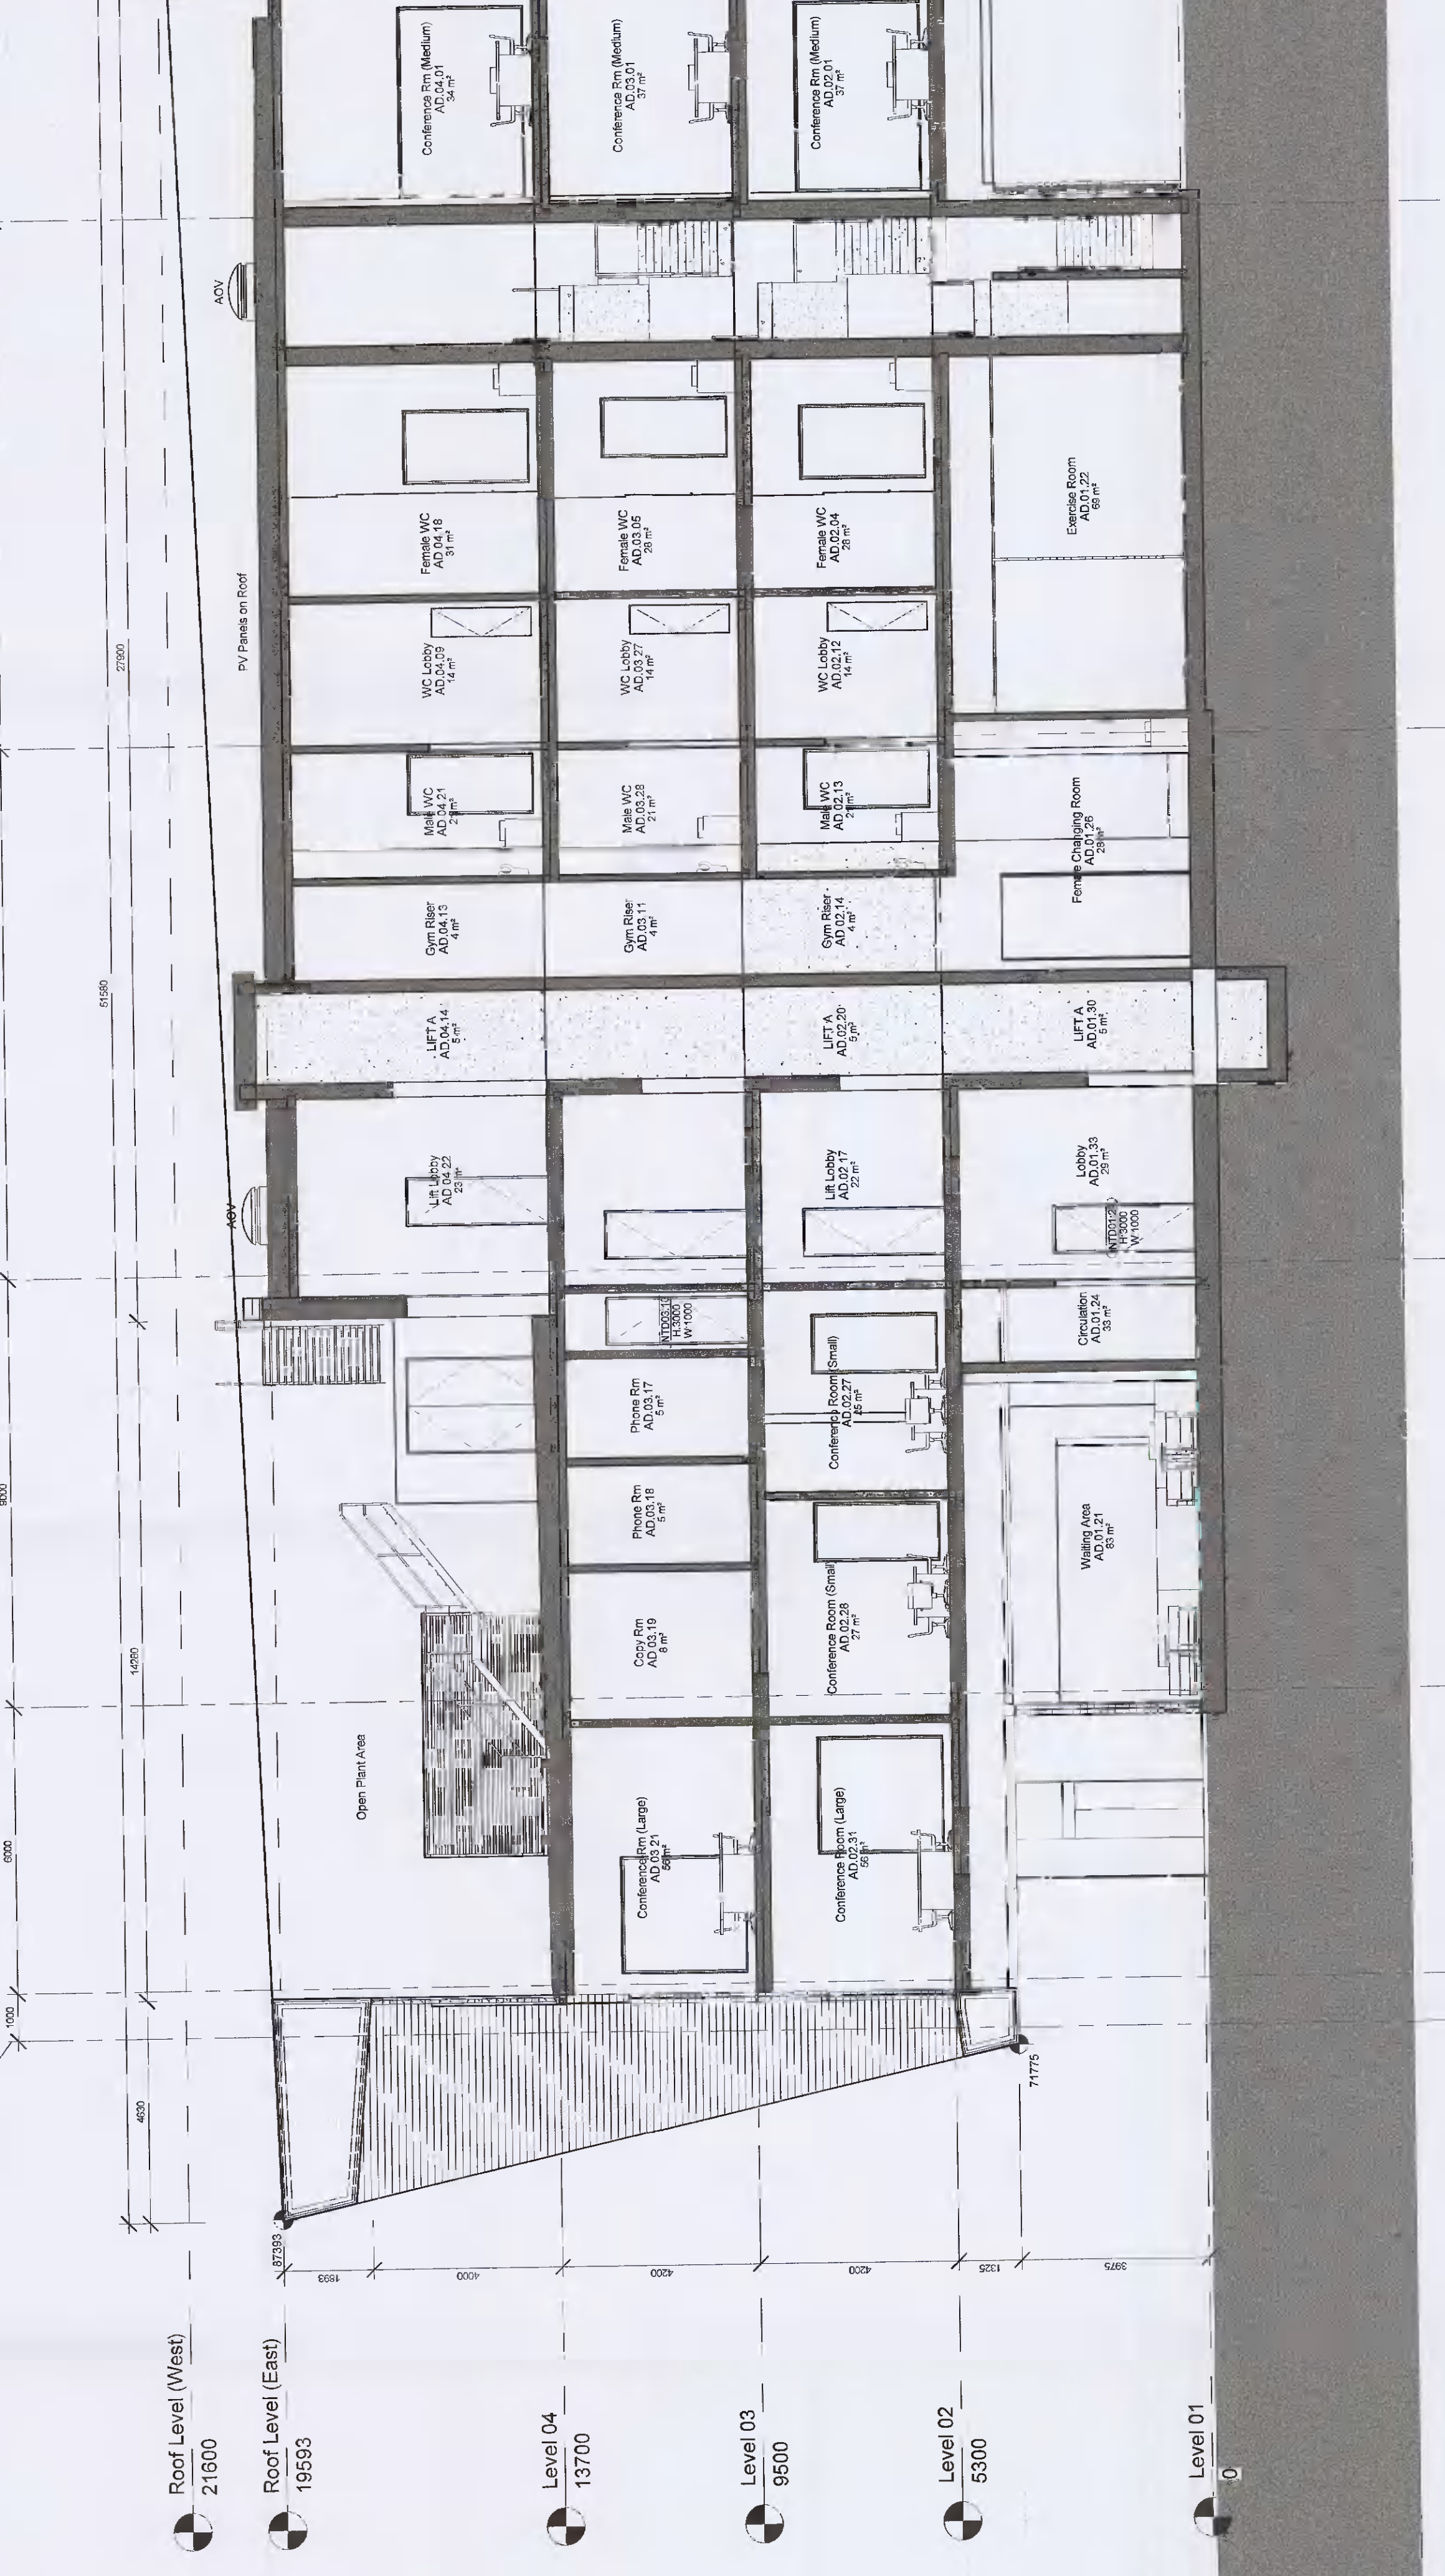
Conference Rm (Medium)
AD.04.01
34 m²

Conference Rm (Medium)
AD.03.01
37 m²

Conference Rm (Medium)
AD.02.01
37 m²

AOV

Female WC
AD.04.18
31 m²

Female WC
AD.03.05
28 m²

Female WC
AD.02.04
28 m²

Exercise Room
AD.01.22
69 m²

PV Panels on Roof

27900

WC Lobby
AD.04.09
14 m²

WC Lobby
AD.03.27
14 m²

WC Lobby
AD.02.12
14 m²

Male WC
AD.04.21
21 m²

Male WC
AD.03.28
21 m²

Male WC
AD.02.13
21 m²

Female Changing Room
AD.01.26
29 m²

Gym Riser
AD.04.13
4 m²

Gym Riser
AD.03.11
4 m²

Gym Riser
AD.02.14
4 m²

51580

LIFT A
AD.04.14
5 m²

LIFT A
AD.02.20
5 m²

LIFT A
AD.01.30
5 m²

Lift Lobby
AD.04.22
23 m²

AOV

Lift Lobby
AD.02.17
22 m²

Lobby
AD.01.33
29 m²

NTD01.2
H:3000
W:1000

NTD03.10
H:3000
W:1000

Circulation
AD.01.24
33 m²

Conference Room (Small)
AD.02.27
25 m²

Phone Rm
AD.03.17
5 m²

9000

Phone Rm
AD.03.18
5 m²

Waiting Area
AD.01.21
83 m²

Conference Room (Small)
AD.02.28
27 m²

Copy Rm
AD.03.19
8 m²

14260

Open Plant Area

6000

Conference Rm (Large)
AD.03.21
56 m²

Conference Room (Large)
AD.02.31
56 m²

1000

4630

71775

87393

1593

4000

4200

4200

1325

3975

Roof Level (West)
21600

Roof Level (East)
19593

Level 04
13700

Level 03
9500

Level 02
5300

Level 01
0